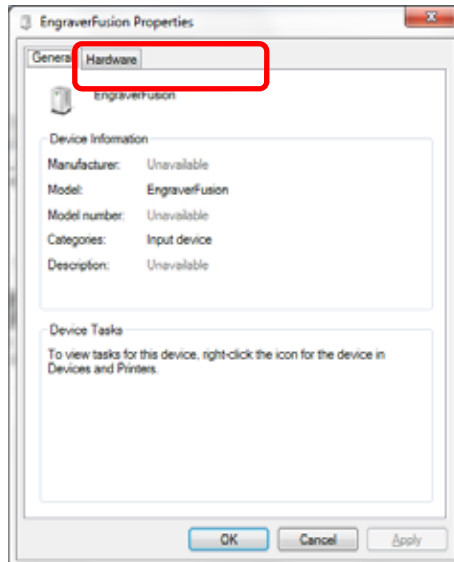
EngraverFusion Properties

General Hardware

EngraverFusion

Device Information

Manufacturer: Unavailable
Model: EngraverFusion
Model number: Unavailable
Categories: Input device
Description: Unavailable

Device Tasks

To view tasks for this device, right-click the icon for the device in Devices and Printers.

OK Cancel Apply